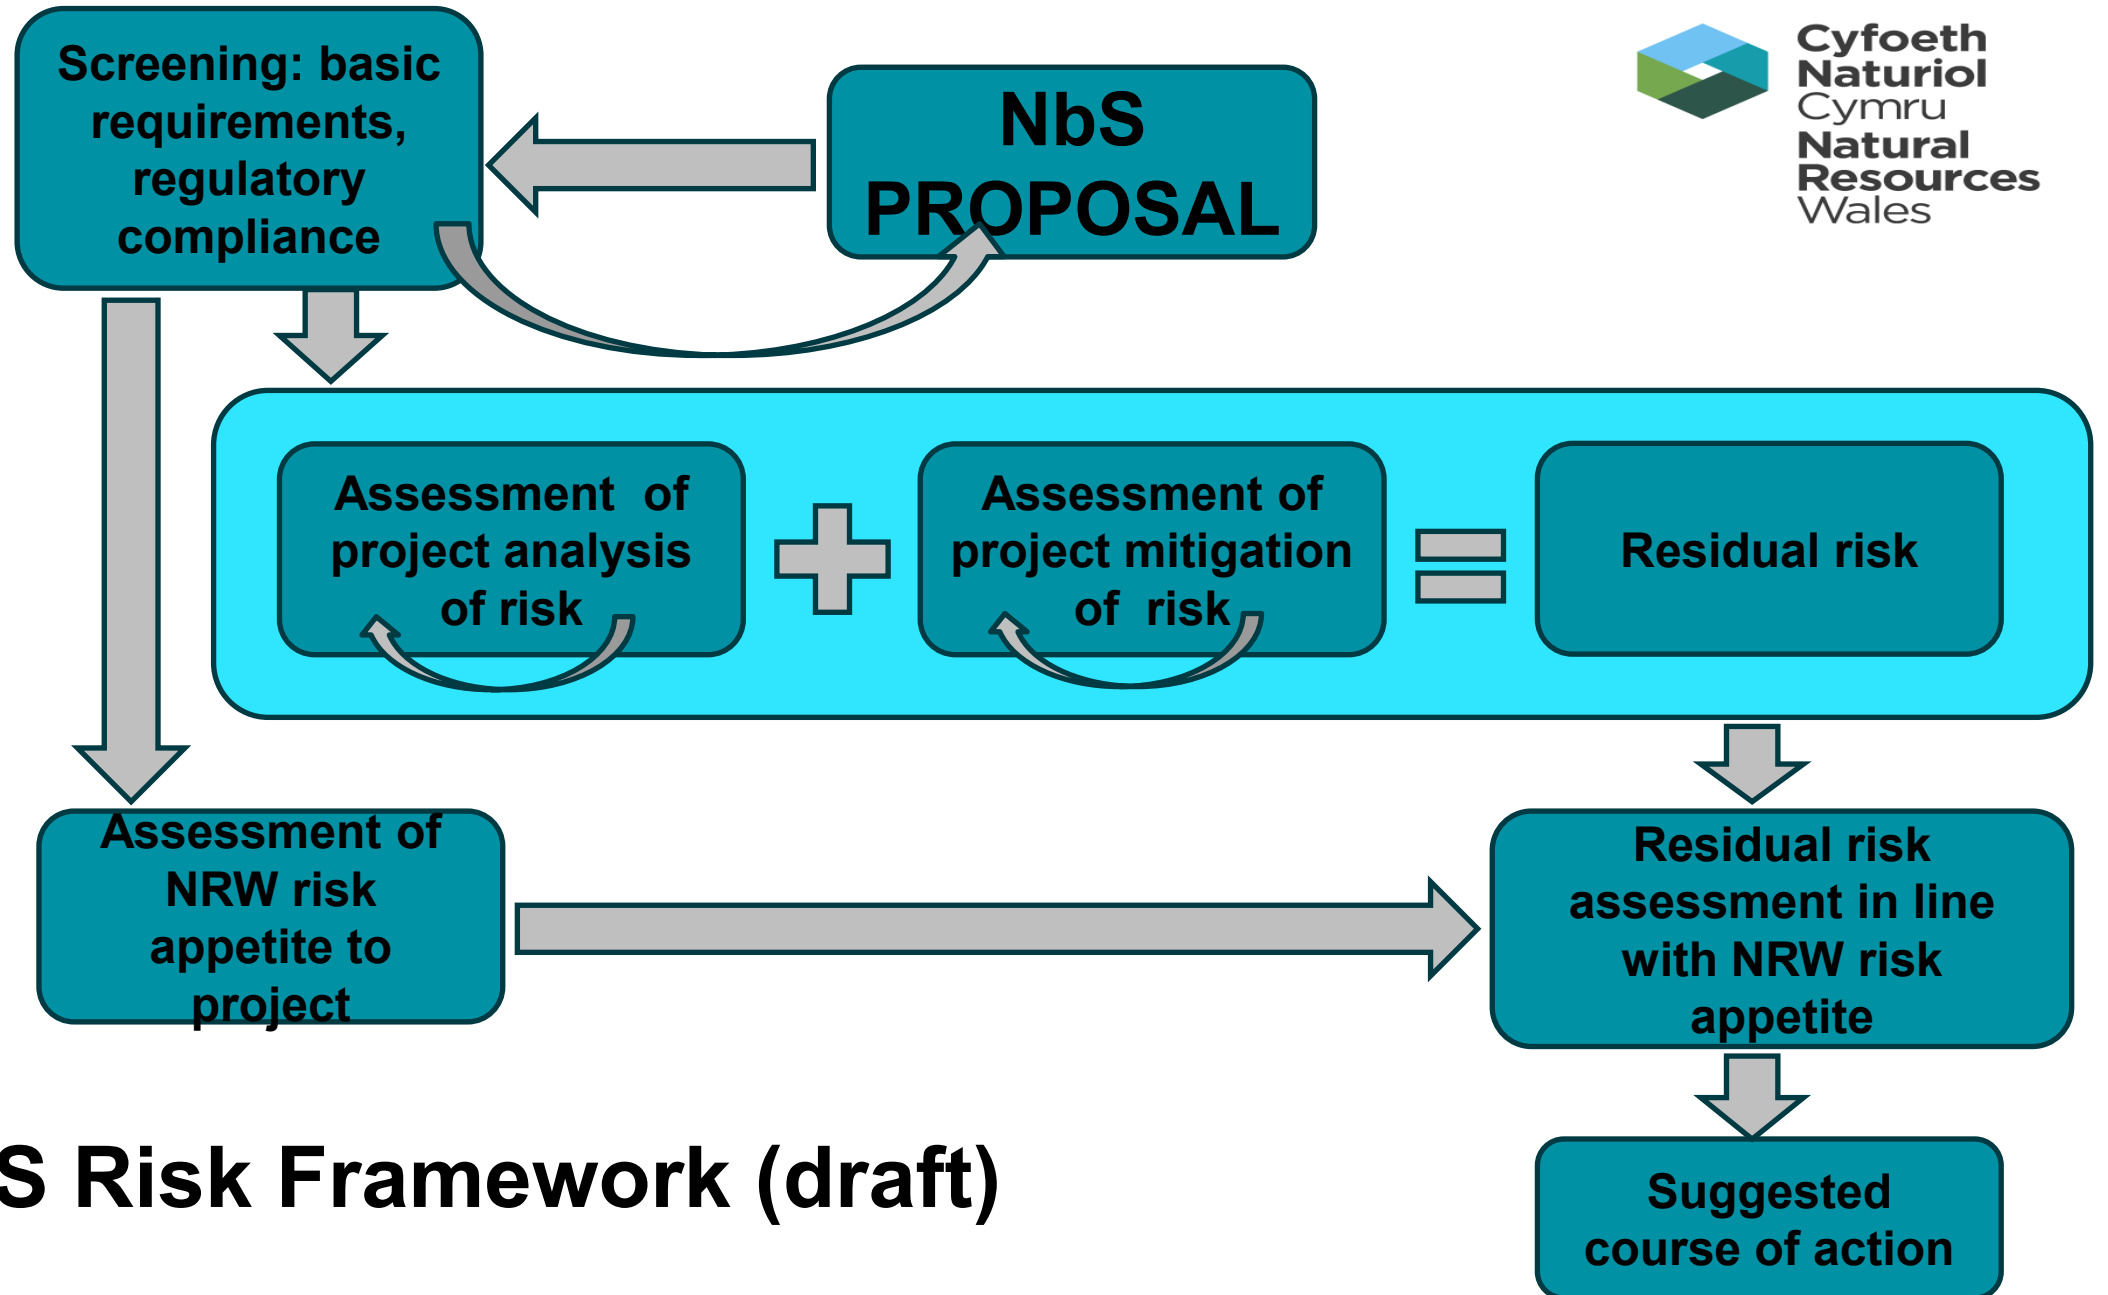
Cyfoeth Naturiol Cymru
Natural Resources Wales

Screening: basic requirements, regulatory compliance

NbS PROPOSAL

Assessment of project analysis of risk

Assessment of project mitigation of risk

Residual risk

Assessment of NRW risk appetite to project

Residual risk assessment in line with NRW risk appetite

Suggested course of action

S Risk Framework (draft)